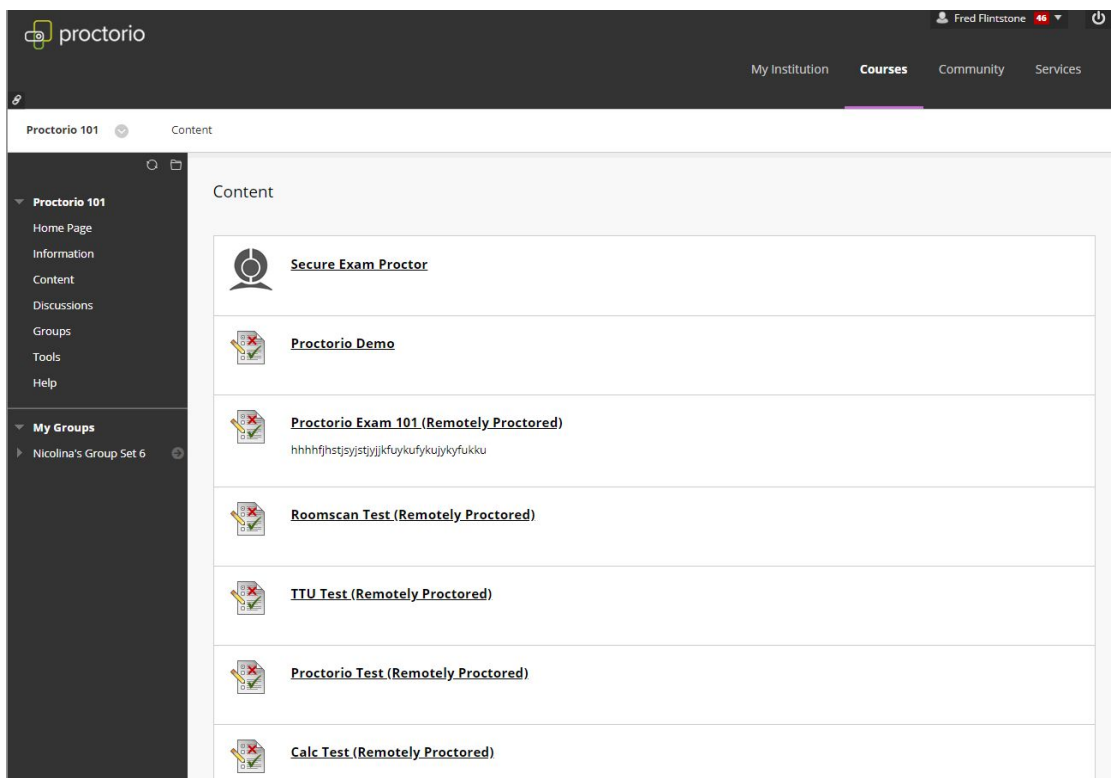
proctorio

Fred Flintstone 46

My Institution Courses Community Services

Proctorio 101 Content

Proctorio 101
Home Page
Information
Content
Discussions
Groups
Tools
Help

My Groups
Nicolina's Group Set 6

Content

Secure Exam Proctor

Proctorio Demo

Proctorio Exam 101 (Remotely Proctored)
hhhhfjhstjsyjstjyjjkfuykufykujykyfukku

Roomscan Test (Remotely Proctored)

TTU Test (Remotely Proctored)

Proctorio Test (Remotely Proctored)

Calc Test (Remotely Proctored)